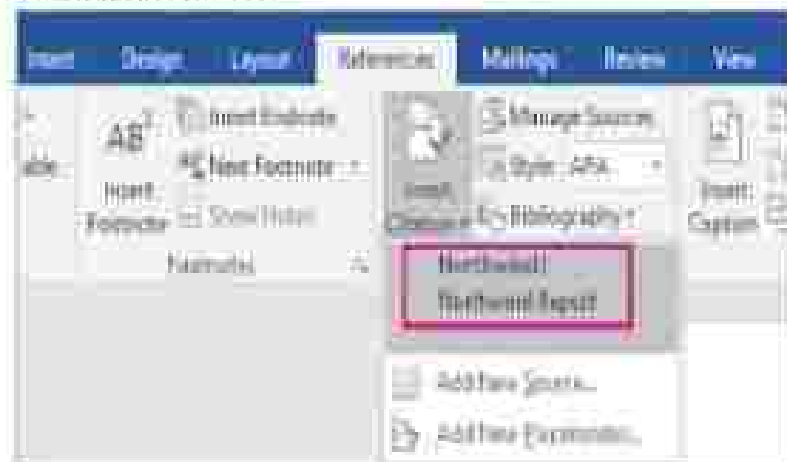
Insert Design Layout References Mailings Review View

AB¹ Insert Footnote
Insert Endnote
New Footnote
Show Notes
Footnotes

Insert Citation
Manage Sources
Style: APA
Bibliography

Insert Caption

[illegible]
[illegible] Report

Add New Source...
Add New Placeholder...